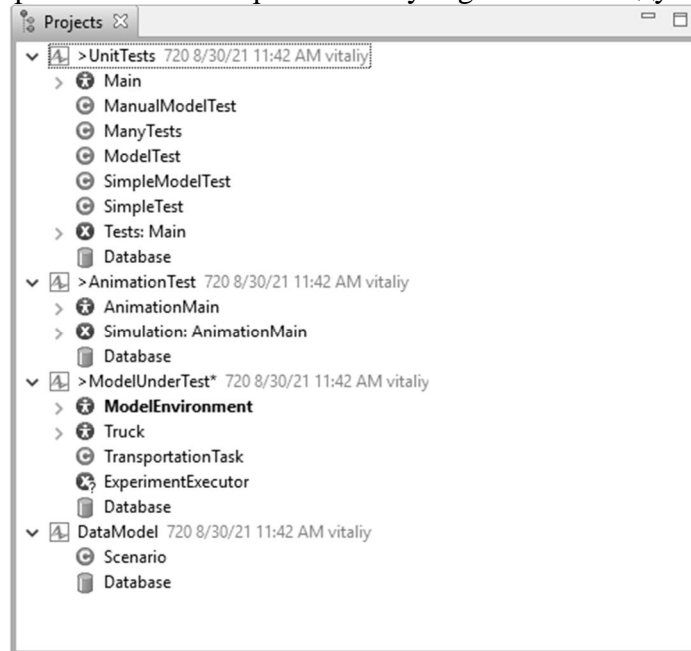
Projects

>UnitTests 720 8/30/21 11:42 AM vitaliy
Main
ManualModelTest
ManyTests
ModelTest
SimpleModelTest
SimpleTest
Tests: Main
Database
>AnimationTest 720 8/30/21 11:42 AM vitaliy
AnimationMain
Simulation: AnimationMain
Database
>ModelUnderTest* 720 8/30/21 11:42 AM vitaliy
ModelEnvironment
Truck
TransportationTask
ExperimentExecutor
Database
DataModel 720 8/30/21 11:42 AM vitaliy
Scenario
Database